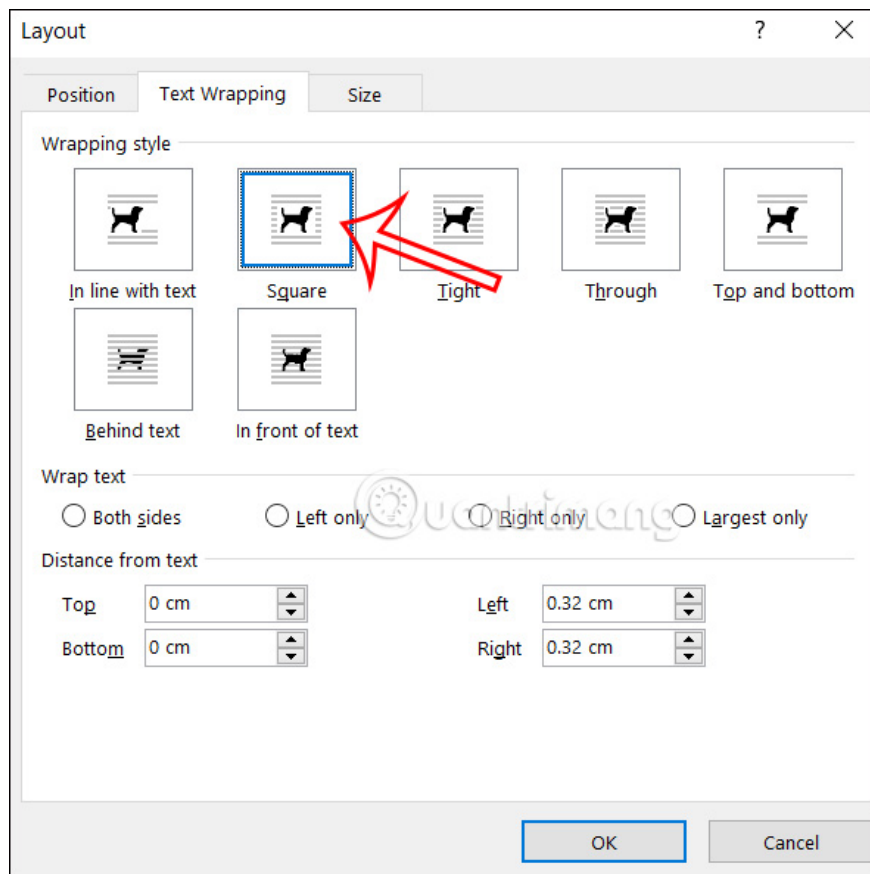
Layout

?

Position

Text Wrapping

Size

Wrapping style

In line with text

Square

Tight

Through

Top and bottom

Behind text

In front of text

Wrap text

Both sides

Left only

Right only

Largest only

Quantrimang

Distance from text

Top 0 cm

Bottom 0 cm

Left 0.32 cm

Right 0.32 cm

OK

Cancel